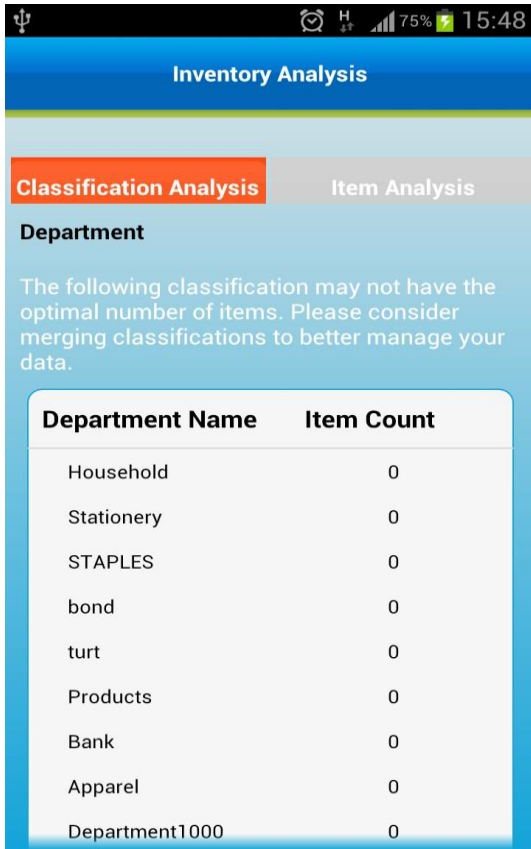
H 75% 15:48

Inventory Analysis

Classification Analysis

Item Analysis

Department

The following classification may not have the optimal number of items. Please consider merging classifications to better manage your data.

| Department Name | Item Count |
|---|---|
| Household | 0 |
| Stationery | 0 |
| STAPLES | 0 |
| bond | 0 |
| turt | 0 |
| Products | 0 |
| Bank | 0 |
| Apparel | 0 |
| Department1000 | 0 |